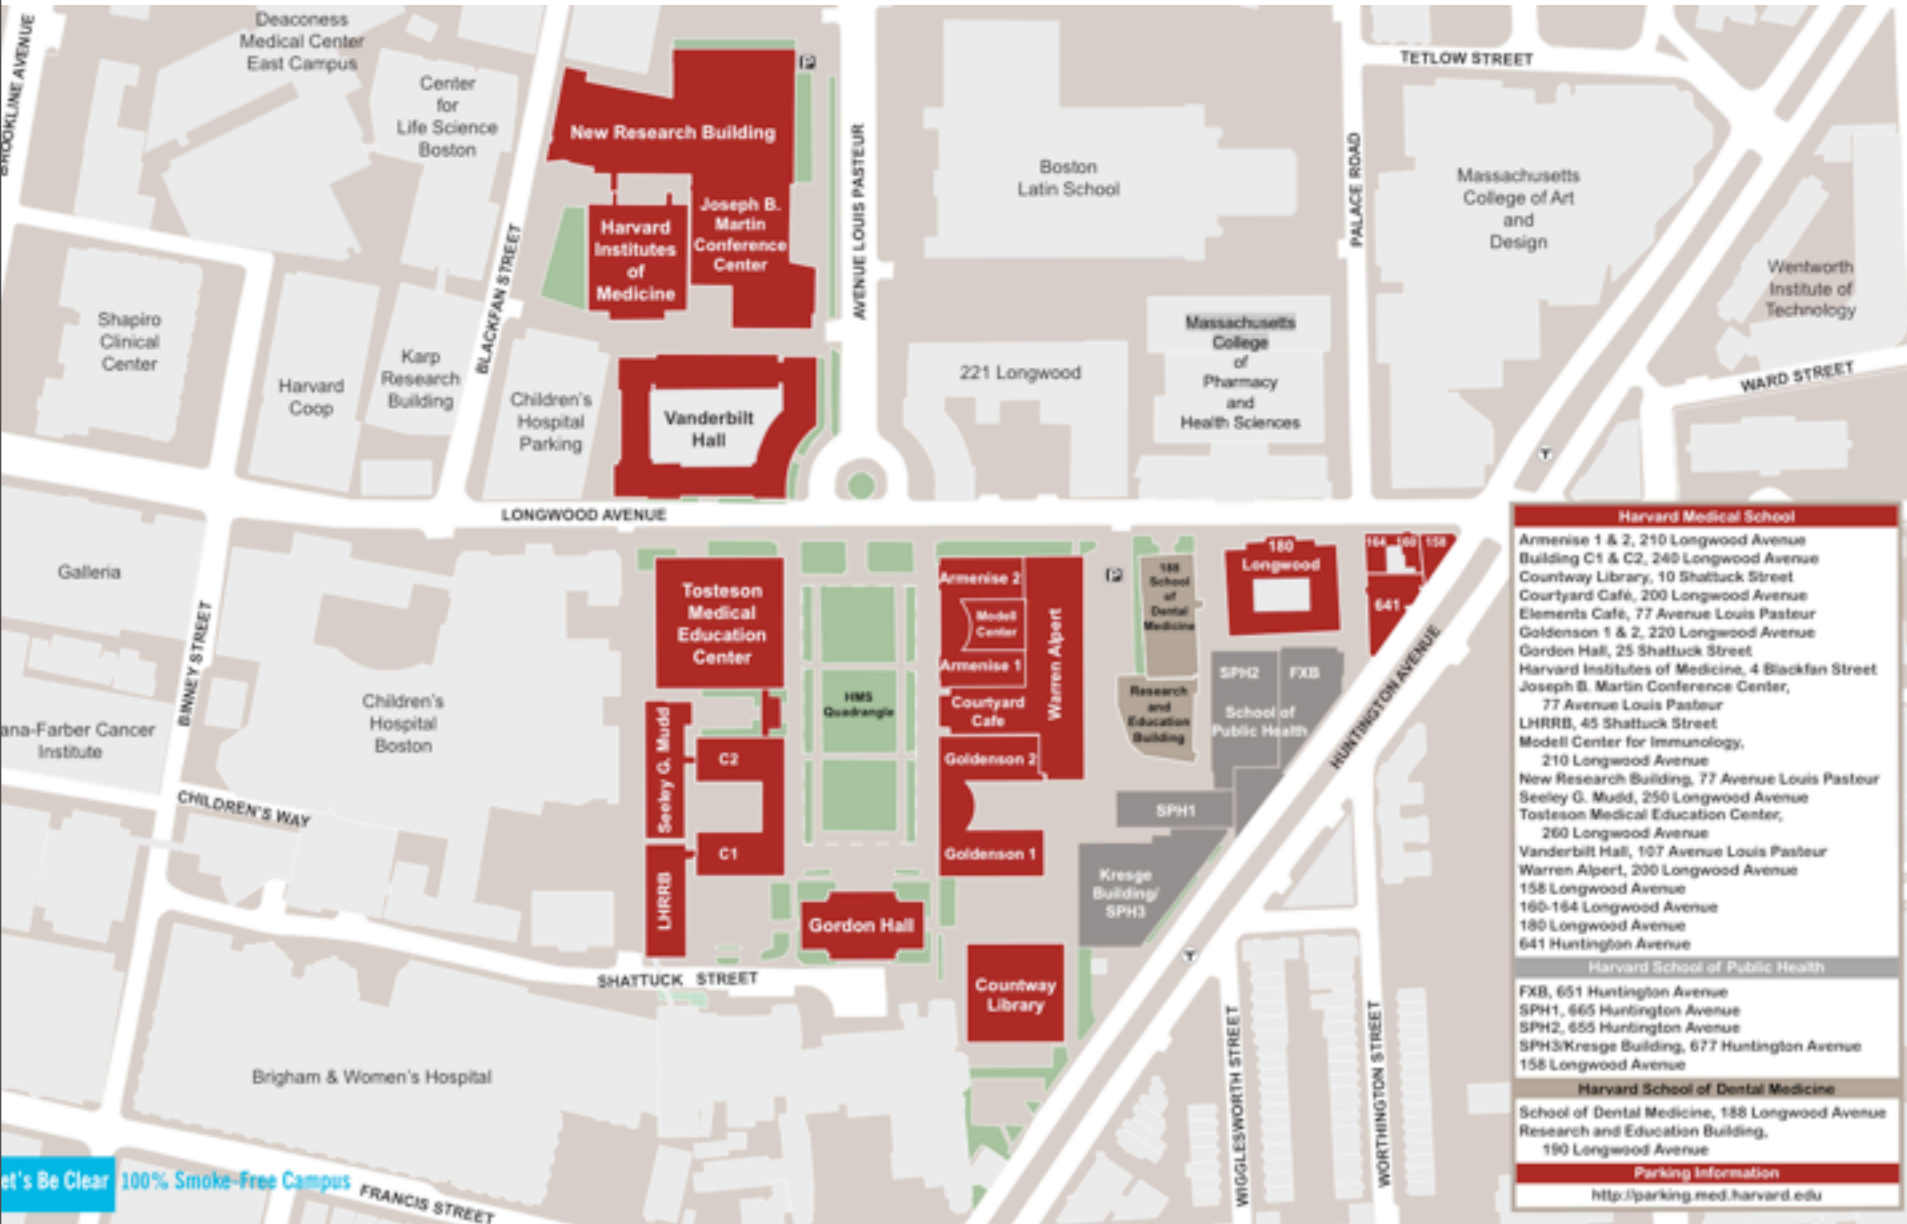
BROOKLINE AVENUE

Deaconess Medical Center East Campus

Center for Life Science Boston

New Research Building

Harvard Institutes of Medicine

Joseph B. Martin Conference Center

AVENUE LOUIS PASTEUR

Boston Latin School

TETLOW STREET

PALACE ROAD

Massachusetts College of Art and Design

Wentworth Institute of Technology

WARD STREET

Shapiro Clinical Center

Harvard Coop

Karp Research Building

BLACKFAN STREET

Children's Hospital Parking

Vanderbilt Hall

221 Longwood

Massachusetts College of Pharmacy and Health Sciences

LONGWOOD AVENUE

Galleria

BINNEY STREET

Children's Hospital Boston

ana-Farber Cancer Institute

CHILDREN'S WAY

Tosteson Medical Education Center

Seeley G. Mudd

C2

C1

LHRRB

HMS Quadrangle

Armenise 2

Modell Center

Armenise 1

Courtyard Cafe

Warren Alpert

Goldenson 2

Goldenson 1

Gordon Hall

SHATTUCK STREET

Countway Library

188 School of Dental Medicine

Research and Education Building

180 Longwood

164 160 158

641

SPH2

FXB

School of Public Health

SPH1

Kresge Building/ SPH3

HUNTINGTON AVENUE

WIGGLESWORTH STREET

WORTHINGTON STREET

Brigham & Women's Hospital

et's Be Clear 100% Smoke-Free Campus

FRANCIS STREET

Harvard Medical School
Armenise 1 & 2, 210 Longwood Avenue
Building C1 & C2, 240 Longwood Avenue
Countway Library, 10 Shattuck Street
Courtyard Café, 200 Longwood Avenue
Elements Café, 77 Avenue Louis Pasteur
Goldenson 1 & 2, 220 Longwood Avenue
Gordon Hall, 25 Shattuck Street
Harvard Institutes of Medicine, 4 Blackfan Street
Joseph B. Martin Conference Center, 77 Avenue Louis Pasteur
LHRRB, 45 Shattuck Street
Modell Center for Immunology, 210 Longwood Avenue
New Research Building, 77 Avenue Louis Pasteur
Seeley G. Mudd, 250 Longwood Avenue
Tosteson Medical Education Center, 260 Longwood Avenue
Vanderbilt Hall, 107 Avenue Louis Pasteur
Warren Alpert, 200 Longwood Avenue
158 Longwood Avenue
160-164 Longwood Avenue
180 Longwood Avenue
641 Huntington Avenue

Harvard School of Public Health
FXB, 651 Huntington Avenue
SPH1, 665 Huntington Avenue
SPH2, 655 Huntington Avenue
SPH3/Kresge Building, 677 Huntington Avenue
158 Longwood Avenue

Harvard School of Dental Medicine
School of Dental Medicine, 188 Longwood Avenue
Research and Education Building, 190 Longwood Avenue

Parking Information
http://parking.med.harvard.edu